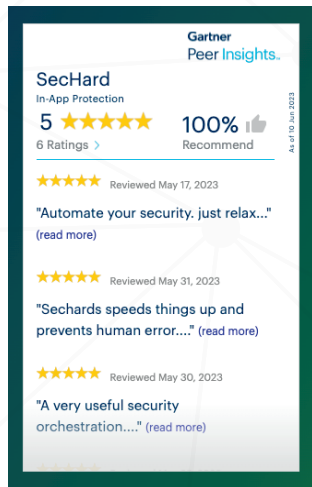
Gartner
Peer Insights.

SecHard
In-App Protection

5

6 Ratings >

100%
Recommend

As of 10 Jun 2023

Reviewed May 17, 2023

"Automate your security. just relax..." (read more)

Reviewed May 31, 2023

"Sechards speeds things up and prevents human error...." (read more)

Reviewed May 30, 2023

"A very useful security orchestration...." (read more)